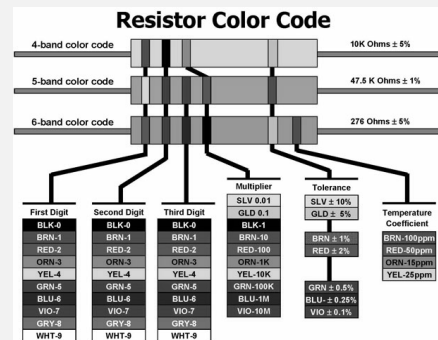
Resistor Color Code

4-band color code
10K Ohms ± 5%

5-band color code
47.5 K Ohms ± 1%

6-band color code
276 Ohms ± 5%

First Digit
BLK-0
BRN-1
RED-2
ORN-3
YEL-4
GRN-5
BLU-6
VIO-7
GRY-8
WHT-9

Second Digit
BLK-0
BRN-1
RED-2
ORN-3
YEL-4
GRN-5
BLU-6
VIO-7
GRY-8
WHT-9

Third Digit
BLK-0
BRN-1
RED-2
ORN-3
YEL-4
GRN-5
BLU-6
VIO-7
GRY-8
WHT-9

Multiplier
SLV 0.01
GLD 0.1
BLK-1
BRN-10
RED-100
ORN-1K
YEL-10K
GRN-100K
BLU-1M
VIO-10M

Tolerance
SLV ± 10%
GLD ± 5%
BRN ± 1%
RED ± 2%
GRN ± 0.5%
BLU- ± 0.25%
VIO ± 0.1%

Temperature Coefficient
BRN-100ppm
RED-50ppm
ORN-15ppm
YEL-25ppm